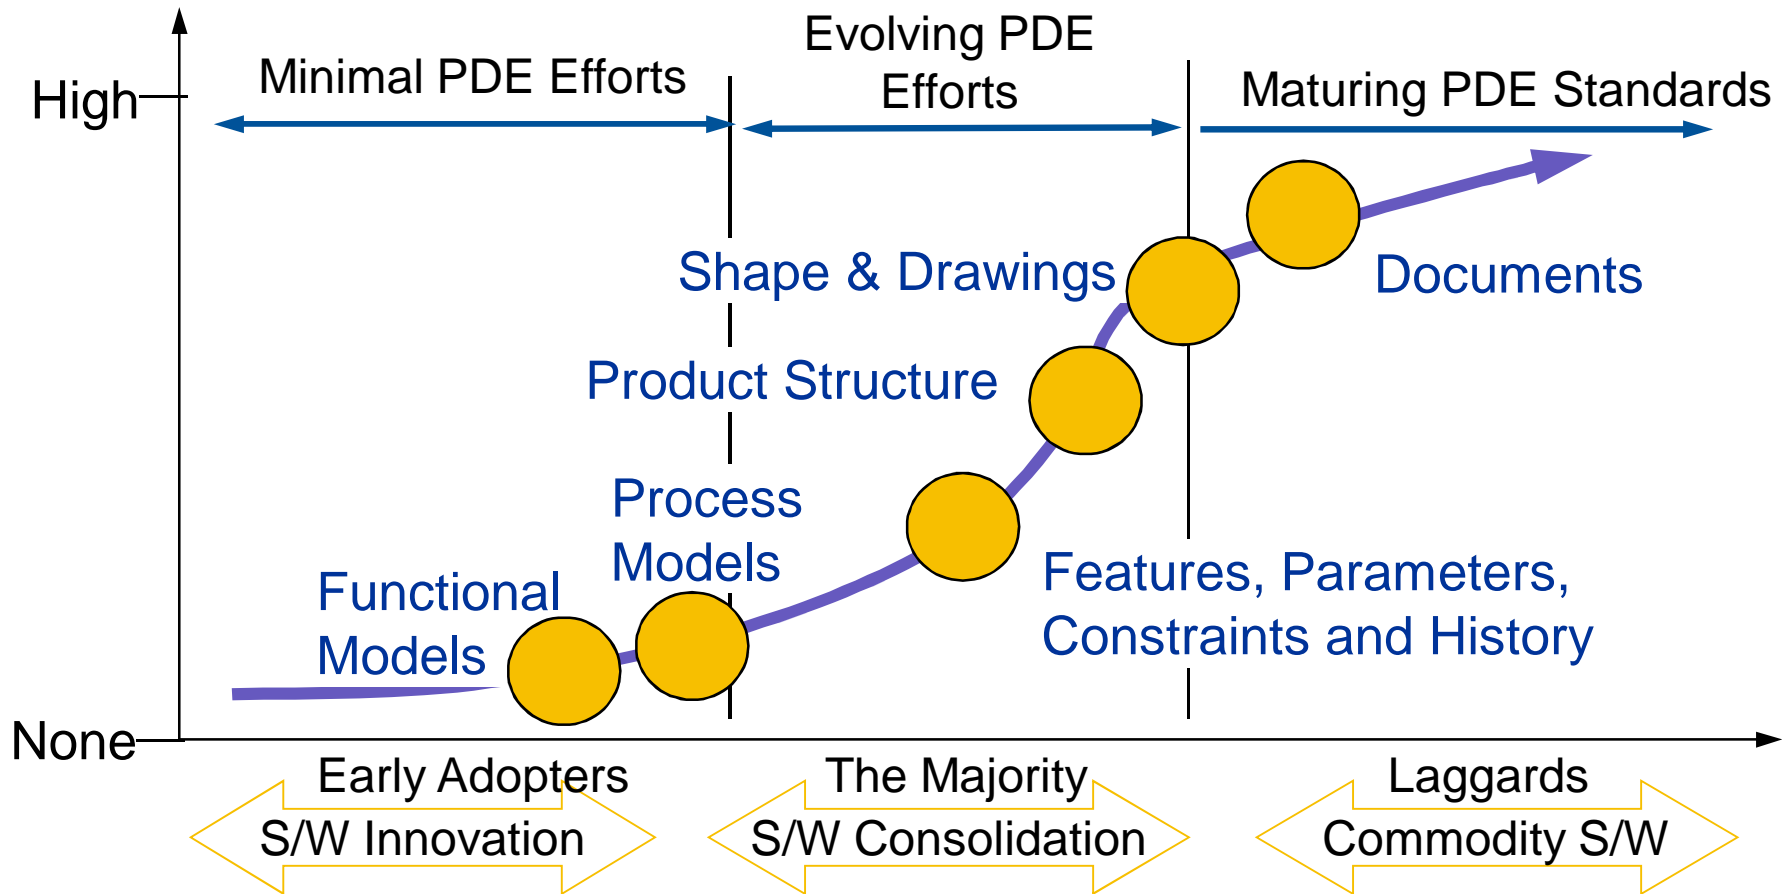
High

None

Minimal PDE Efforts

Evolving PDE Efforts

Maturing PDE Standards

Shape & Drawings

Documents

Product Structure

Process Models

Functional Models

Features, Parameters, Constraints and History

Early Adopters

S/W Innovation

The Majority

S/W Consolidation

Laggards

Commodity S/W